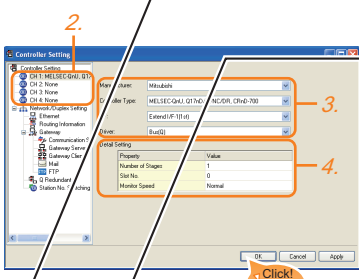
2.

Controller Setting

Controller Setting
CH 1: MELSEC-QnU, Q17
CH 2: None
CH 3: None
CH 4: None
Network/Duplex Setting
Ethernet
Routing Information
Gateway
Communication S
Gateway Serve
Gateway Clier
Mail
FTP
Q Redundant
Station No. Switching

Manufacturer: Mitsubishi
Controller Type: MELSEC-QnU, Q17nD/M/NC/DR, CRnD-700
Extend I/F-1(1st)
Driver: Bus(Q)

3.

Detail Setting

| Property | Value |
|---|---|
| Number of Stages | 1 |
| Slot No. | 0 |
| Monitor Speed | Normal |

4.

OK
Cancel
Apply

Click!